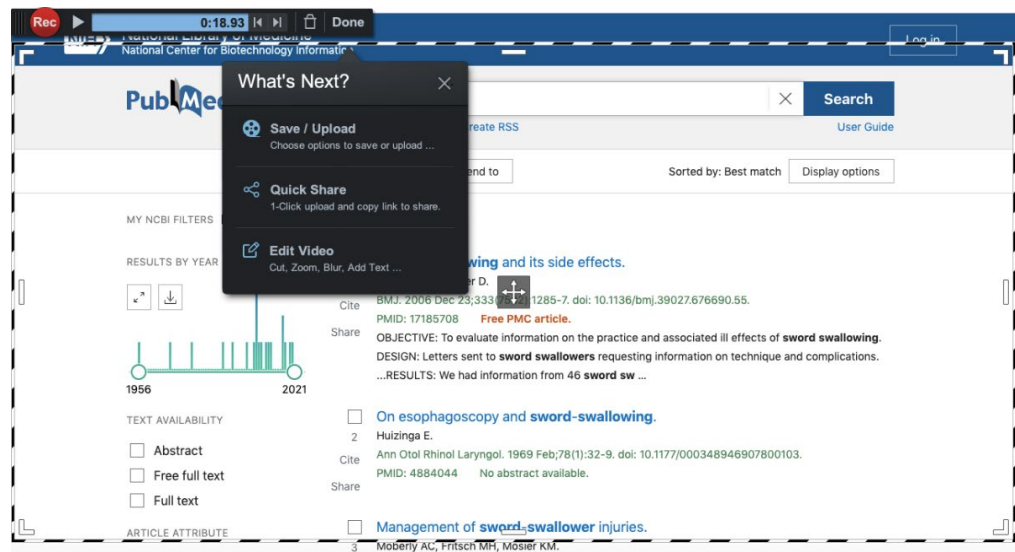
Rec 0:18.93 Done

National Library of Medicine
National Center for Biotechnology Informatio

Log in

PubMed

Search

Create RSS

User Guide

What's Next?

Save / Upload
Choose options to save or upload ...

Quick Share
1-Click upload and copy link to share.

Edit Video
Cut, Zoom, Blur, Add Text ...

Send to

Sorted by: Best match

Display options

MY NCBI FILTERS

RESULTS BY YEAR

1956

2021

TEXT AVAILABILITY

Abstract

Free full text

Full text

ARTICLE ATTRIBUTE

wing and its side effects.

r D.

Cite

Share

BMJ. 2006 Dec 23;333(7582):1285-7. doi: 10.1136/bmj.39027.676690.55.

PMID: 17185708 Free PMC article.

OBJECTIVE: To evaluate information on the practice and associated ill effects of **sword swallowing**. DESIGN: Letters sent to **sword swallowers** requesting information on technique and complications. ...RESULTS: We had information from 46 **sword sw** ...

On esophagoscopy and **sword-swallowing**.

2

Huizinga E.

Cite

Share

Ann Otol Rhinol Laryngol. 1969 Feb;78(1):32-9. doi: 10.1177/000348946907800103.

PMID: 4884044 No abstract available.

Management of **sword-swallower** injuries.

3

Moberly AC, Fritsch MH, Mosier KM.